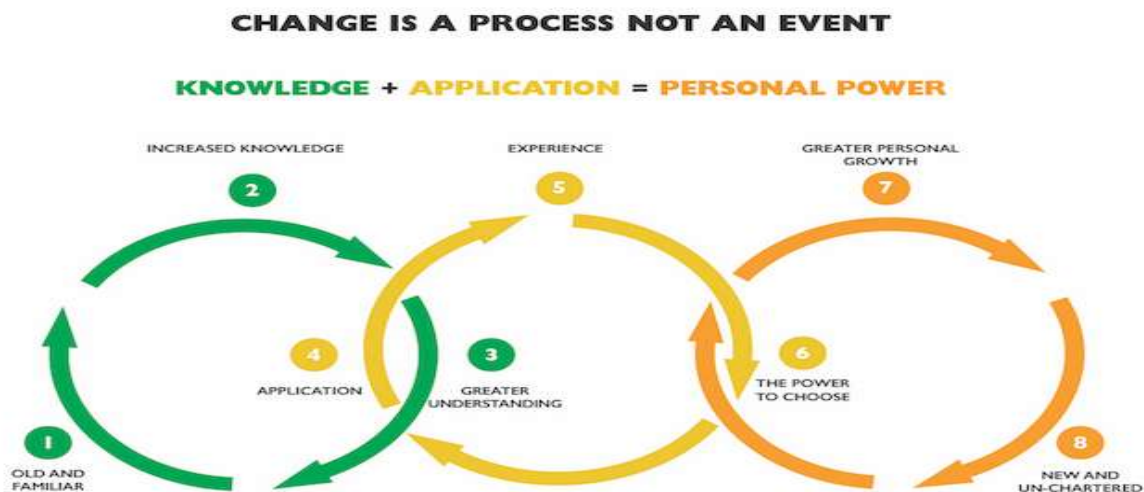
CHANGE IS A PROCESS NOT AN EVENT

KNOWLEDGE + APPLICATION = PERSONAL POWER

INCREASED KNOWLEDGE

2

EXPERIENCE

5

GREATER PERSONAL GROWTH

7

4

APPLICATION

3

GREATER UNDERSTANDING

6

THE POWER TO CHOOSE

1

OLD AND FAMILIAR

8

NEW AND UN-CHARTERED